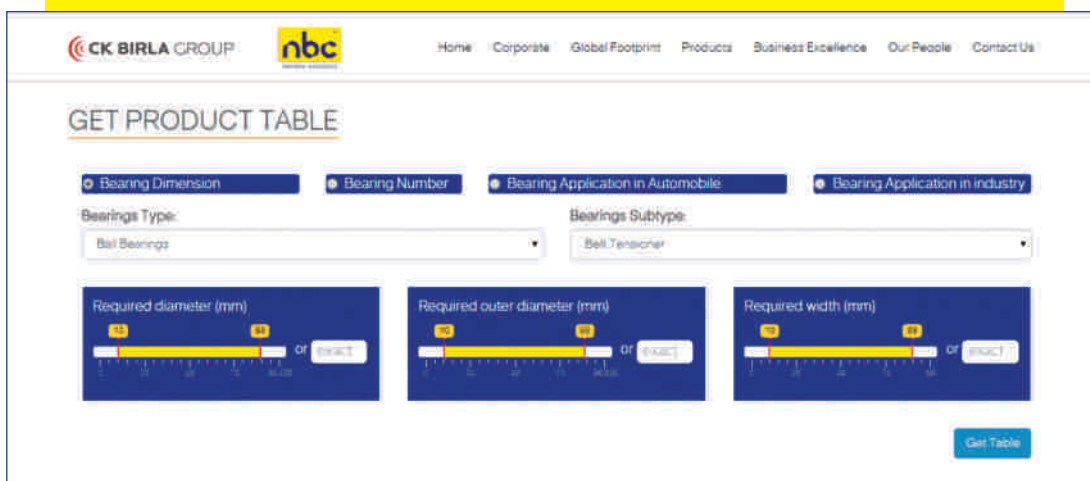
CK BIRLA GROUP

nbc

Home Corporate Global Footprint Products Business Excellence Our People Contact Us

GET PRODUCT TABLE

Bearing Dimension
Bearing Number
Bearing Application in Automobile
Bearing Application in industry

Bearings Type:
Ball Bearings

Bearings Subtype:
Belt Tensioner

Required diameter (mm)
10 88
or exact

Required outer diameter (mm)
10 90
or exact

Required width (mm)
10 89
or exact

Get Table